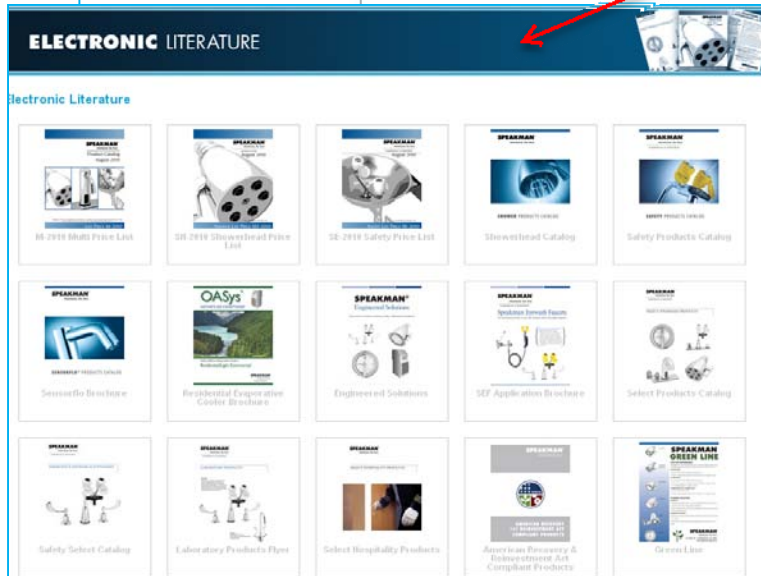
ELECTRONIC LITERATURE

Electronic Literature

SPEAKMAN
Product Catalog
August 2010

M-2010 Multi Price List

SPEAKMAN
August 2010

SH-2010 Showerhead Price List

SPEAKMAN
August 2010

SE-2010 Safety Price List

SPEAKMAN
SHOWER PRODUCTS CATALOG

Showerhead Catalog

SPEAKMAN
SAFETY PRODUCTS CATALOG

Safety Products Catalog

SPEAKMAN
SENSORFLO PRODUCTS CATALOG

Sensorflo Brochure

OASys

Residential Evaporative Cooler Brochure

SPEAKMAN
Engineered Solutions

Engineered Solutions

SPEAKMAN
Speakman Eyewash Faucets

SEF Application Brochure

SPEAKMAN

Select Products Catalog

SPEAKMAN

Safety Select Catalog

SPEAKMAN
LABORATORY PRODUCTS

Laboratory Products Flyer

SPEAKMAN
SELECT HOSPITALITY PRODUCTS

Select Hospitality Products

AMERICAN RECOVERY & REINVESTMENT ACT COMPLIANT PRODUCTS

American Recovery & Reinvestment Act Compliant Products

SPEAKMAN
GREEN LINE

Green Line